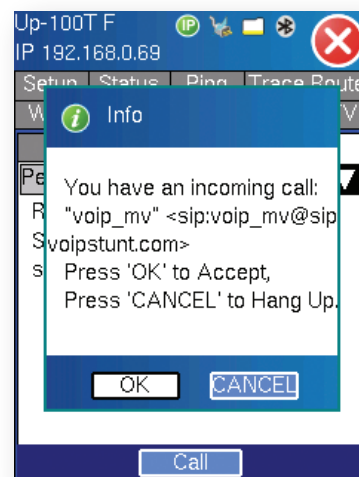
Up-100T F
IP 192.168.0.69

Setup | Status | Ping | Trace Route

W

Pe
R
S
s

Info

You have an incoming call:
"voip_mv" <sip:voip_mv@sip.voipstunt.com>
Press 'OK' to Accept,
Press 'CANCEL' to Hang Up.

OK
CANCEL

Call